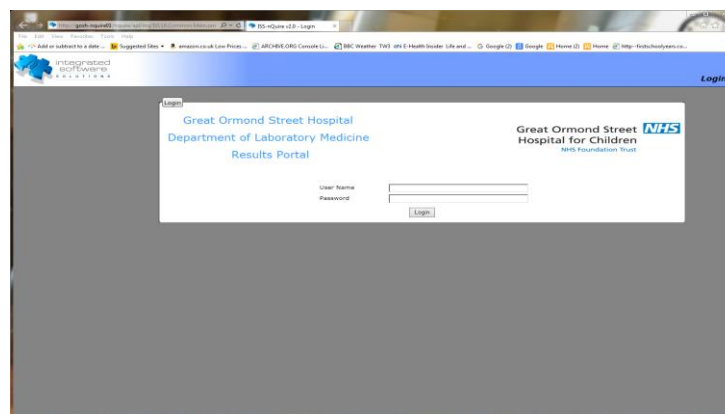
http://gosh-nquire01/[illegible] ISS-nQuire v2.0 - Login

File Edit View Favorites Tools Help

Add or subtract to a date ... Suggested Sites ▾ amazon.co.uk Low Prices ... ARCHIVE.ORG Console (... BBC Weather TW3 4N E-Health Insider Life and ... Google (2) Google Home (2) Home http--firstschoolyears.co...

integrated software solutions

Login

Login

Great Ormond Street Hospital
Department of Laboratory Medicine
Results Portal

Great Ormond Street NHS
Hospital for Children
NHS Foundation Trust

User Name
Password
Login